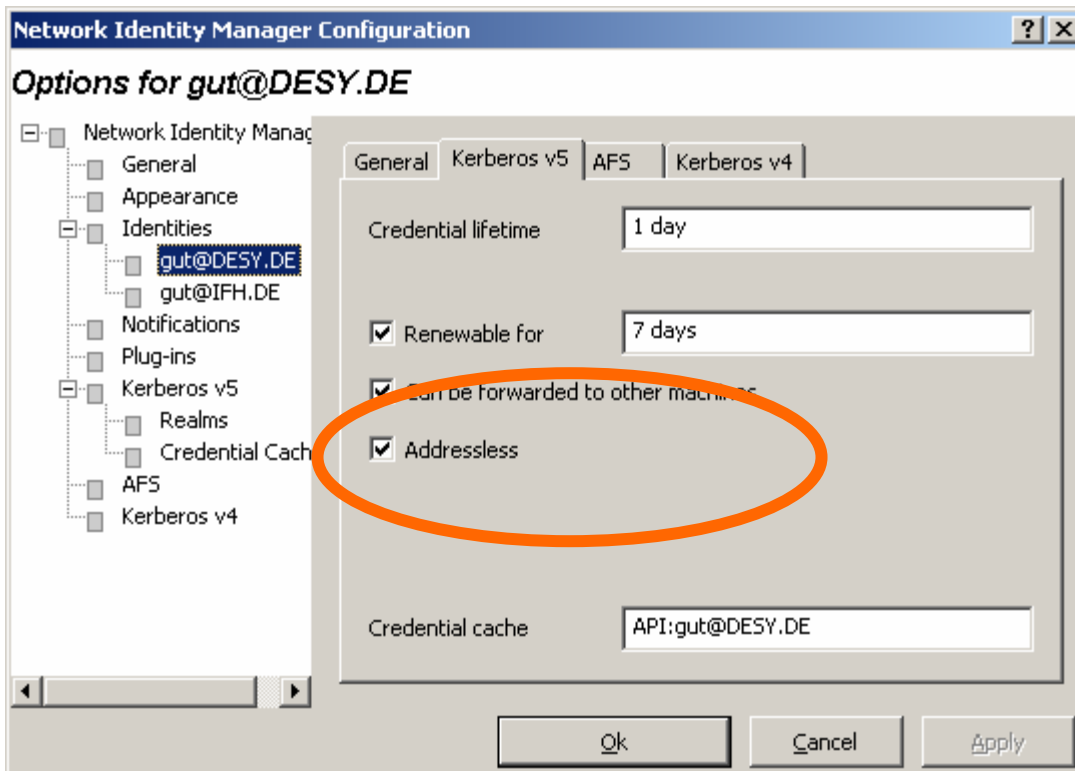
Network Identity Manager Configuration

?

Options for gut@DESY.DE

Network Identity Manag

General

Appearance

Identities

gut@DESY.DE

gut@IFH.DE

Notifications

Plug-ins

Kerberos v5

Realms

Credential Cach

AFS

Kerberos v4

General | Kerberos v5 | AFS | Kerberos v4

Credential lifetime 1 day

Renewable for 7 days

Can be forwarded to other machines

Addressless

Credential cache API:gut@DESY.DE

Ok Cancel Apply